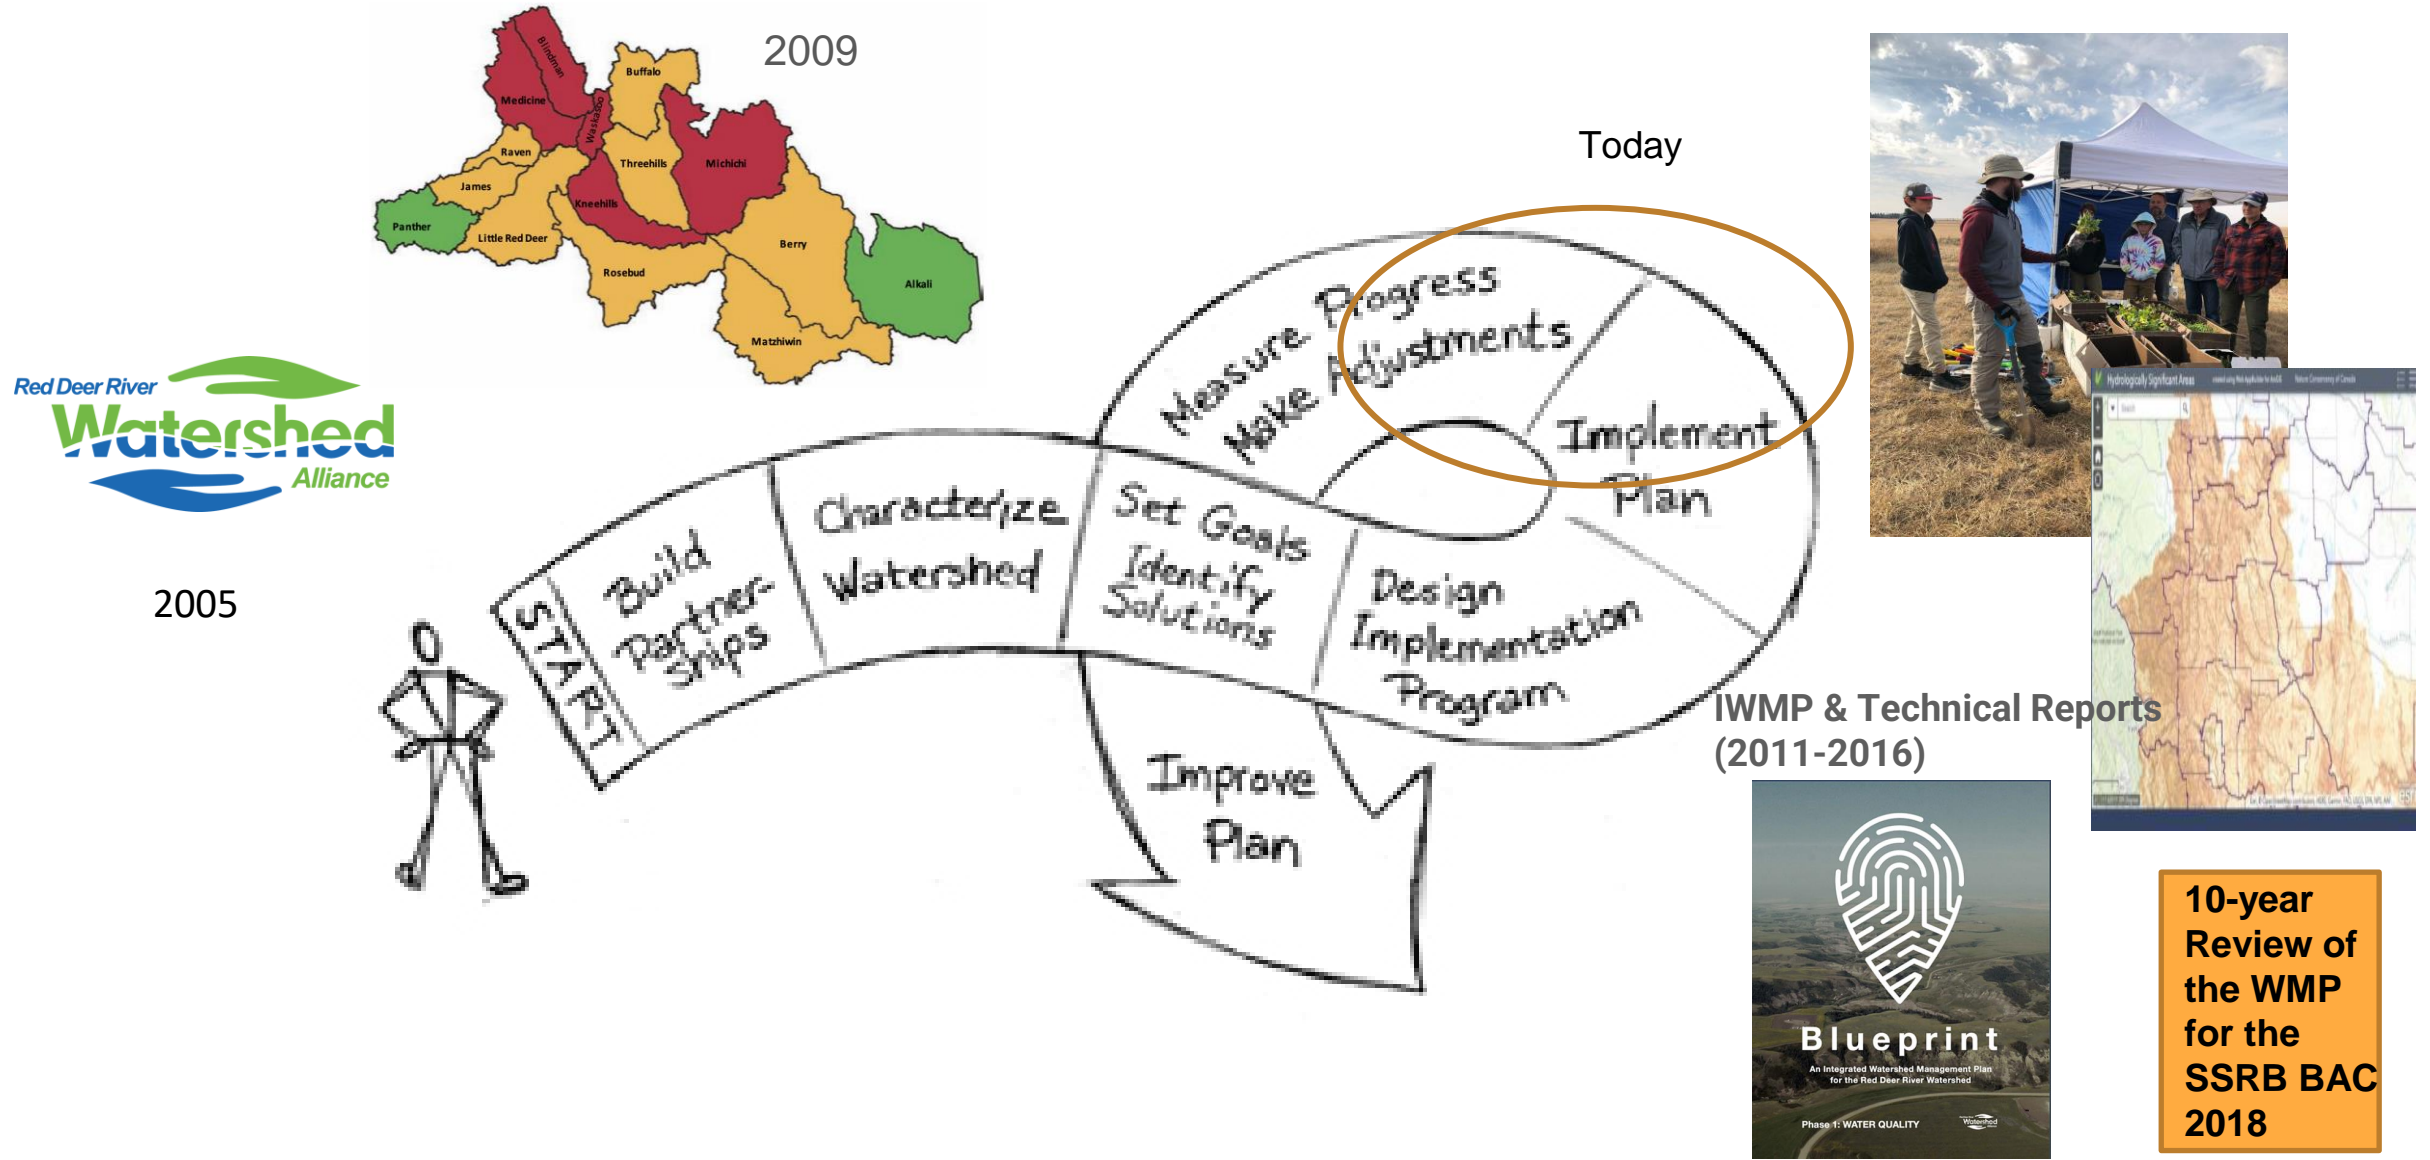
2009

Blindman
Buffalo
Medicine
Waskasoo
Raven
Threehills
Michichi
James
Kneehills
Panther
Little Red Deer
Berry
Rosebud
Alkali
Matzhiwin

Red Deer River Watershed Alliance

2005

Today

START
Build Partnerships
Characterize Watershed
Set Goals Identify Solutions
Design Implementation Program
Measure Progress Make Adjustments
Implement Plan
Improve Plan

IWMP & Technical Reports (2011-2016)

Blueprint
An Integrated Watershed Management Plan for the Red Deer River Watershed
Phase 1: WATER QUALITY

10-year Review of the WMP for the SSRB BAC 2018